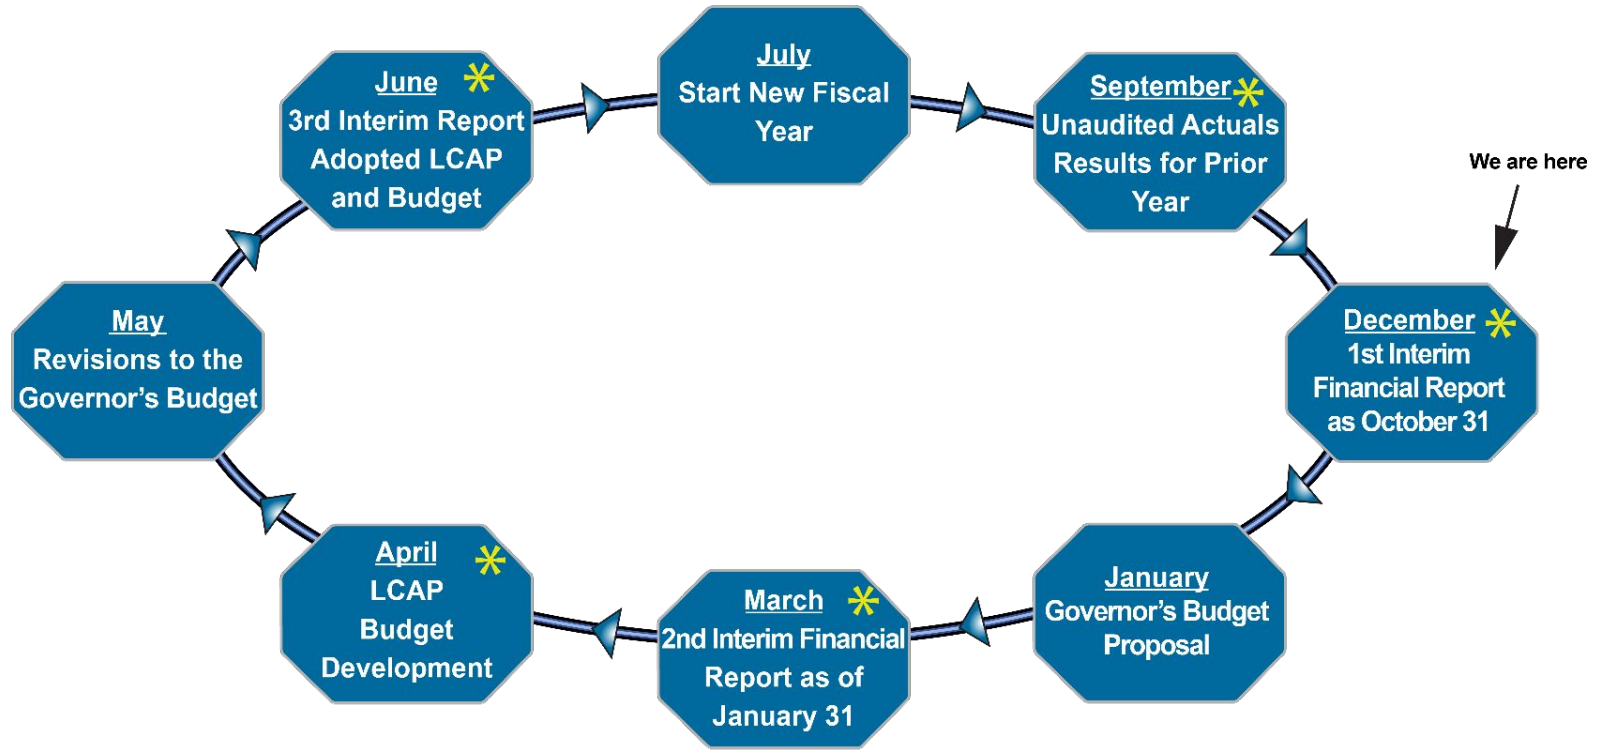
July
Start New Fiscal Year

September
Unaudited Actuals Results for Prior Year

We are here

December
1st Interim Financial Report as October 31

January
Governor's Budget Proposal

March
2nd Interim Financial Report as of January 31

April
LCAP Budget Development

May
Revisions to the Governor's Budget

June
3rd Interim Report Adopted LCAP and Budget